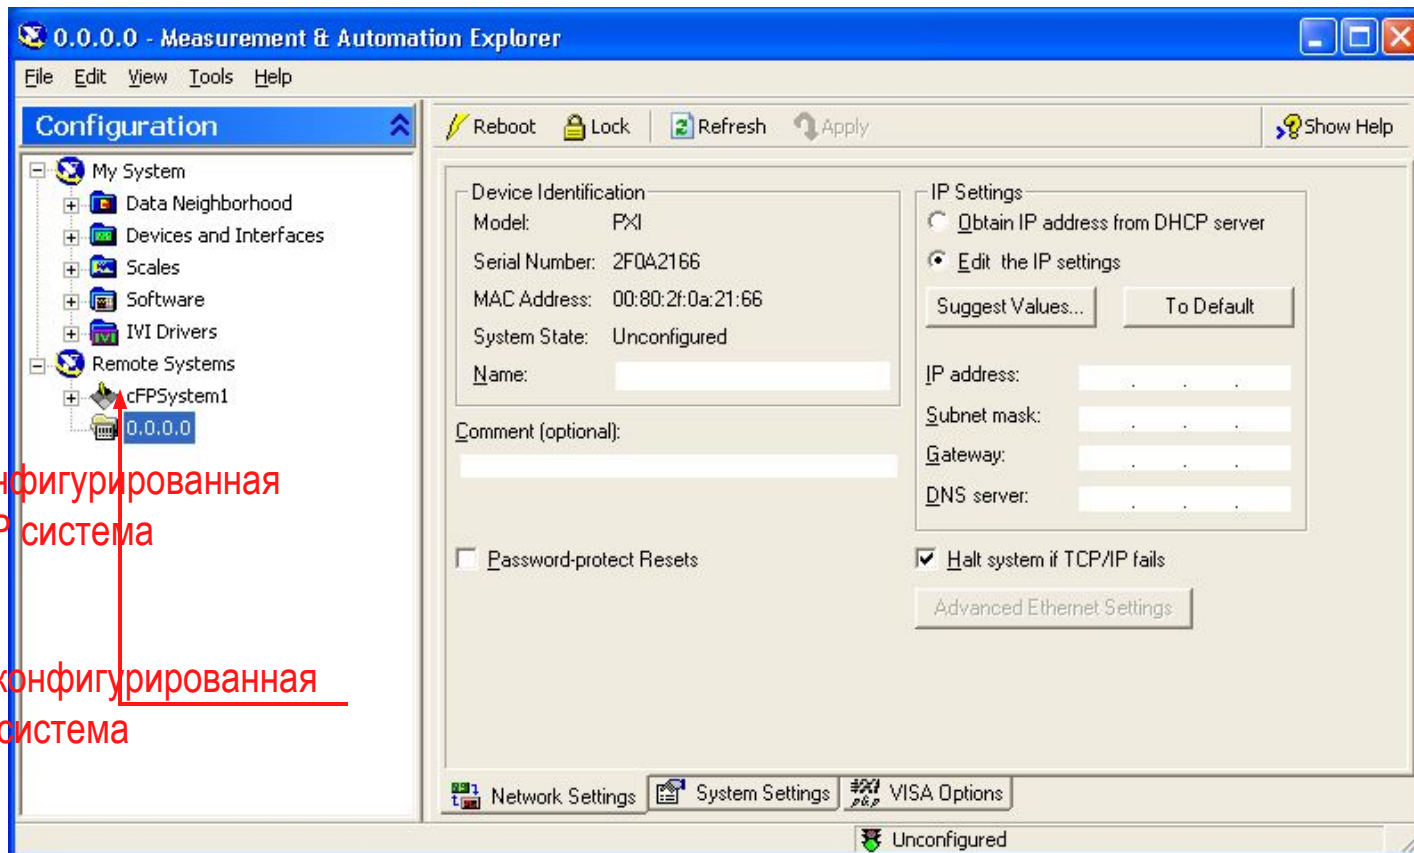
0.0.0.0 - Measurement & Automation Explorer

File Edit View Tools Help

Configuration

My System
Data Neighborhood
Devices and Interfaces
Scales
Software
IVI Drivers
Remote Systems
cFPSystem1
0.0.0.0

нфигурированная
P система

конфигурированная
система

Reboot Lock Refresh Apply Show Help

Device Identification
Model: PXI
Serial Number: 2F0A2166
MAC Address: 00:80:2f:0a:21:66
System State: Unconfigured
Name:

Comment (optional):

Password-protect Resets

IP Settings
Obtain IP address from DHCP server
Edit the IP settings
Suggest Values... To Default
IP address: . . .
Subnet mask: . . .
Gateway: . . .
DNS server: . . .

Halt system if TCP/IP fails
Advanced Ethernet Settings

Network Settings System Settings VISA Options

Unconfigured